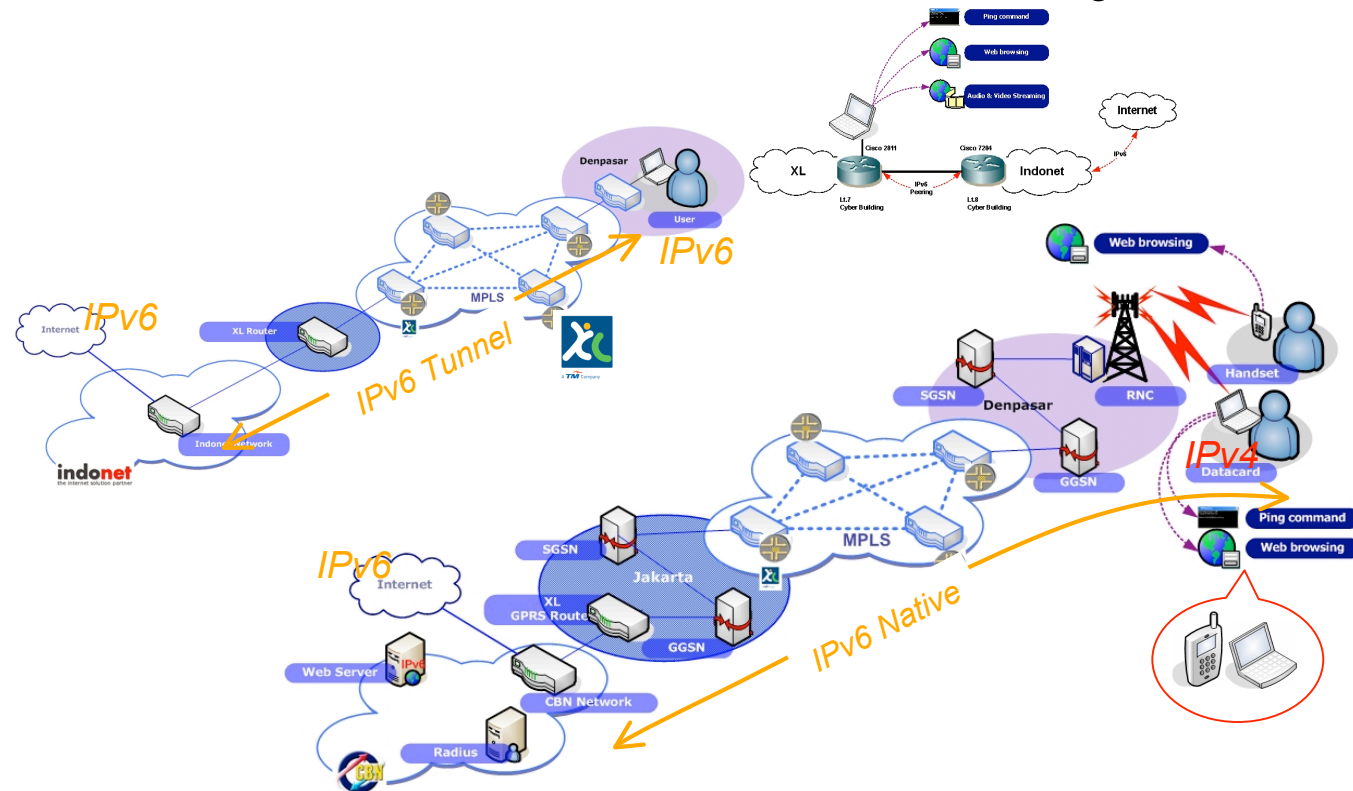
Ping command

Web browsing

Audio & Video Streaming

Internet

Cisco 2811

Cisco 7204

XL

Indonet

IPv6

IPv6 Peering

Lt.7 Cyber Building

Lt.8 Cyber Building

Denpasar

User

IPv6

MPLS

Internet

IPv6

XL Router

IPv6 Tunnel

a TM Company

Indonet Network

indonet
the internet solution partner

Web browsing

SGSN

Denpasar

RNC

Handset

Datacard

IPv4

GGSN

Ping command

Web browsing

MPLS

SGSN

Jakarta

IPv6

Internet

XL GPRS Router

GGSN

IPv6 Native

Web Server

IPv6

CBN Network

Radius

CBN